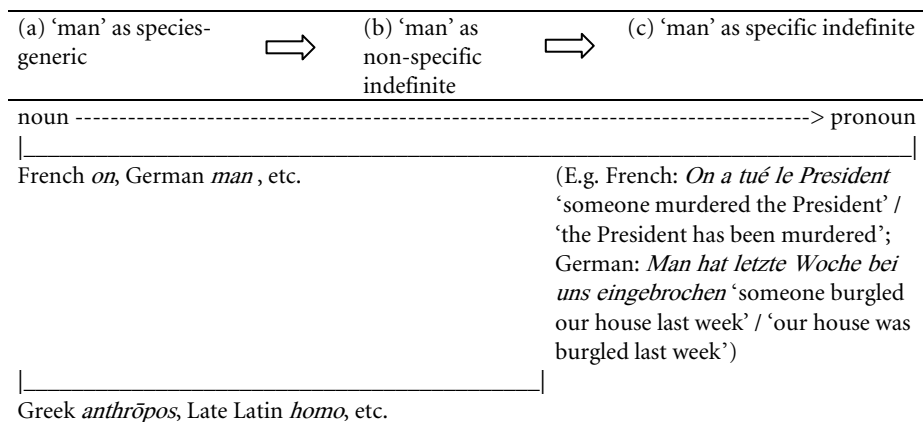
(a) 'man' as species-generic

(b) 'man' as non-specific indefinite

(c) 'man' as specific indefinite

noun -----------------------------------------------------------------------------------------> pronoun

French *on*, German *man* , etc.

(E.g. French: *On a tué le President* 'someone murdered the President' / 'the President has been murdered'; German: *Man hat letzte Woche bei uns eingebrochen* 'someone burgled our house last week' / 'our house was burgled last week')

Greek *anthrōpos*, Late Latin *homo*, etc.